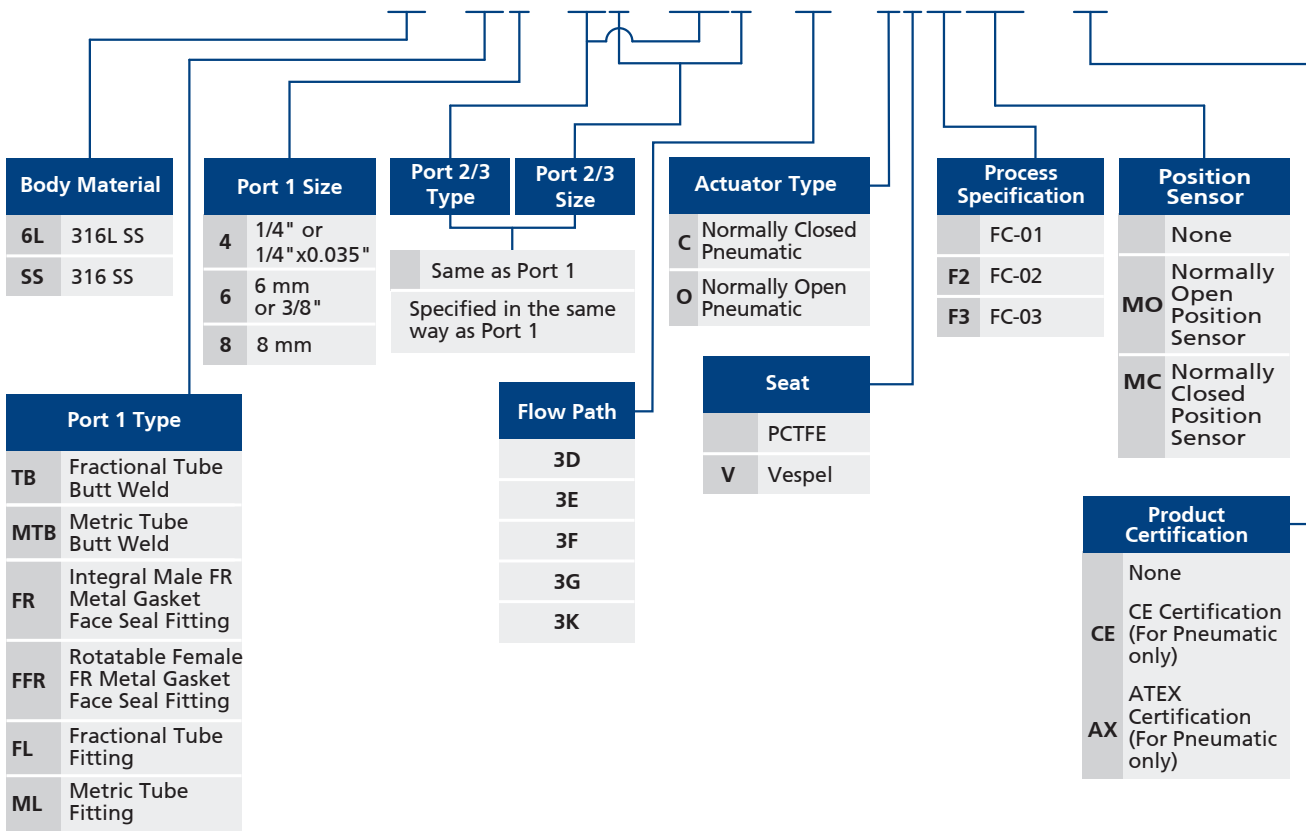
**Body Material**

| | |
|---|---|
| 6L | 316L SS |
| SS | 316 SS |

**Port 1 Size**

| | |
|---|---|
| 4 | 1/4" or 1/4"x0.035" |
| 6 | 6 mm or 3/8" |
| 8 | 8 mm |

**Port 2/3 Type** **Port 2/3 Size**

| | |
|---|---|
| | Same as Port 1 |
| Specified in the same way as Port 1 | |

**Actuator Type**

| | |
|---|---|
| C | Normally Closed Pneumatic |
| O | Normally Open Pneumatic |

**Process Specification**

| | |
|---|---|
| | FC-01 |
| F2 | FC-02 |
| F3 | FC-03 |

**Position Sensor**

| | |
|---|---|
| | None |
| MO | Normally Open Position Sensor |
| MC | Normally Closed Position Sensor |

**Port 1 Type**

| | |
|---|---|
| TB | Fractional Tube Butt Weld |
| MTB | Metric Tube Butt Weld |
| FR | Integral Male FR Metal Gasket Face Seal Fitting |
| FFR | Rotatable Female FR Metal Gasket Face Seal Fitting |
| FL | Fractional Tube Fitting |
| ML | Metric Tube Fitting |

**Flow Path**

| |
|---|
| 3D |
| 3E |
| 3F |
| 3G |
| 3K |

**Seat**

| | |
|---|---|
| | PCTFE |
| V | Vespel |

**Product Certification**

| | |
|---|---|
| | None |
| CE | CE Certification (For Pneumatic only) |
| AX | ATEX Certification (For Pneumatic only) |